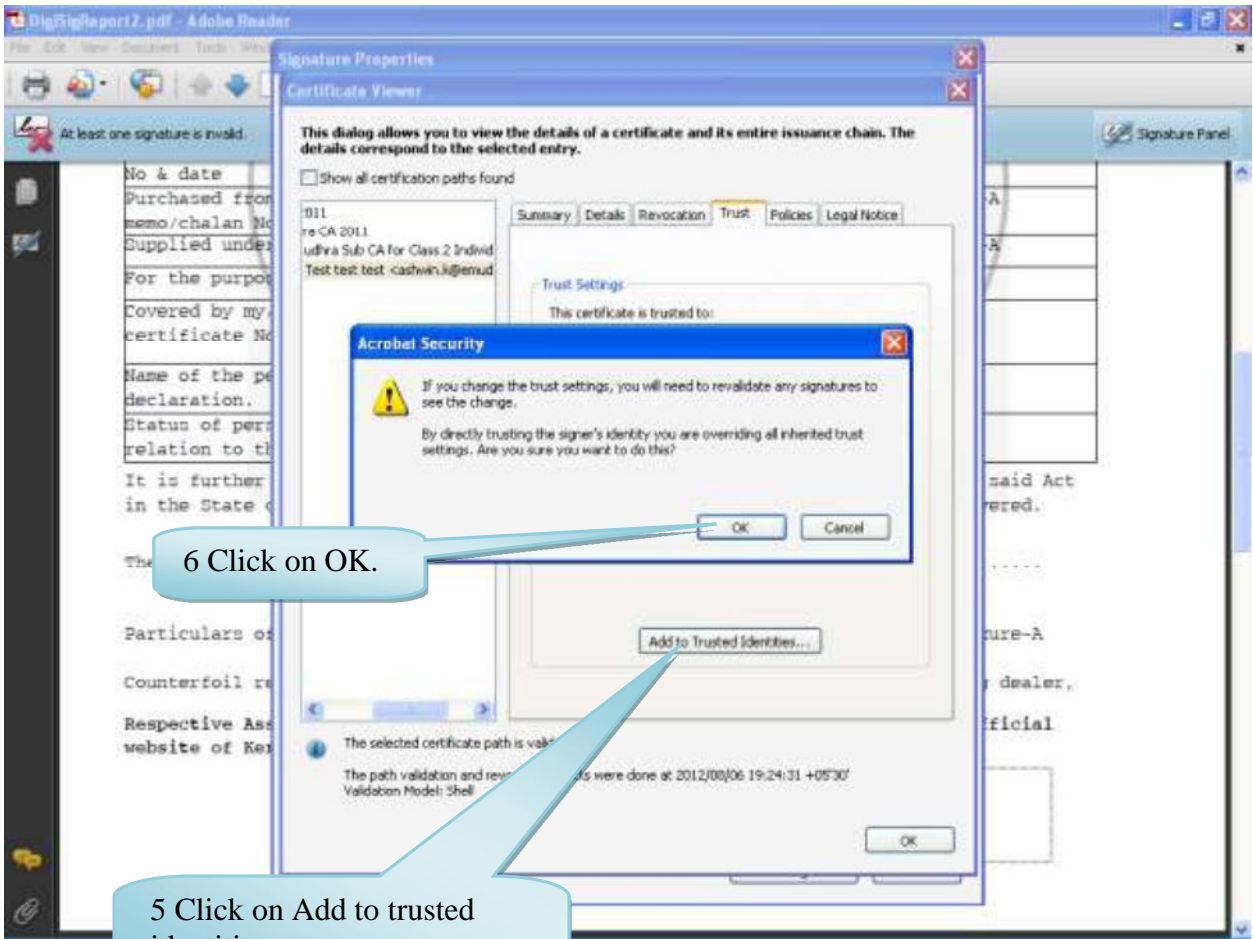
DigSigReport2.pdf - Adobe Reader

File Edit View Document Tools Window

Signature Properties

Certificate Viewer

At least one signature is invalid.

Signature Panel

This dialog allows you to view the details of a certificate and its entire issuance chain. The details correspond to the selected entry.

Show all certification paths found

011
re CA 2011
udhra Sub CA for Class 2 Individ
Test test test <ashwin.k@emud

Summary | Details | Revocation | Trust | Policies | Legal Notice

Trust Settings

This certificate is trusted to:

Acrobat Security

If you change the trust settings, you will need to revalidate any signatures to see the change.

By directly trusting the signer's identity you are overriding all inherited trust settings. Are you sure you want to do this?

OK | Cancel

6 Click on OK.

Add to Trusted Identities...

The selected certificate path is vali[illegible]

The path validation and rev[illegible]s were done at 2012/08/06 19:24:31 +05'30'
Validation Model: Shell

OK

No & date
Purchased fro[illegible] A
memo/chalan No
Supplied unde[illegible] A
For the purpo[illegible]
Covered by my
certificate No
Name of the pe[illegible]
declaration.
Status of per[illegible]
relation to t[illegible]
It is further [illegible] said Act
in the State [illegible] ered.

The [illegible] .....

Particulars o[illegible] ure-A

Counterfoil r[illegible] dealer,

Respective As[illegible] ficial
website of Ke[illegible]

5 Click on Add to trusted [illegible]